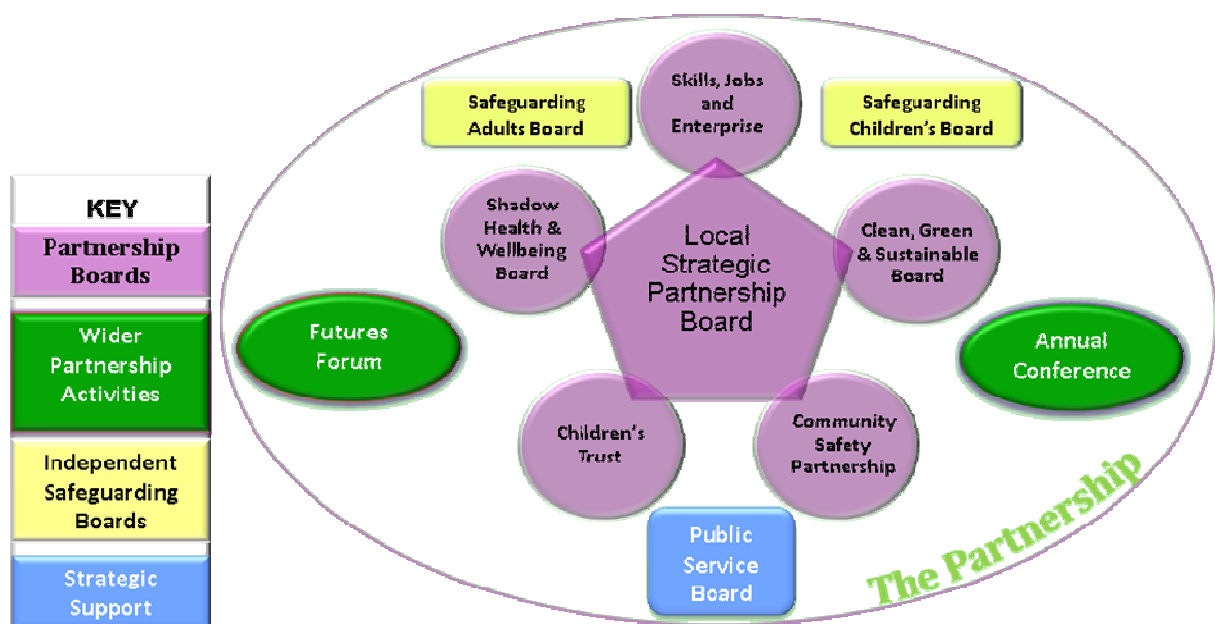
KEY

Partnership Boards

Wider Partnership Activities

Independent Safeguarding Boards

Strategic Support

Safeguarding Adults Board

Skills, Jobs and Enterprise

Safeguarding Children's Board

Shadow Health & Wellbeing Board

Local Strategic Partnership Board

Clean, Green & Sustainable Board

Futures Forum

Annual Conference

Children's Trust

Community Safety Partnership

Public Service Board

The Partnership